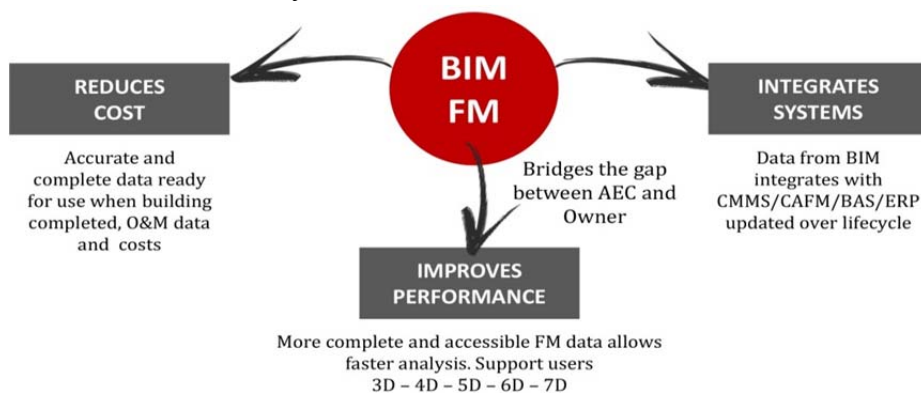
BIM FM

REDUCES COST

Accurate and complete data ready for use when building completed, O&M data and costs

INTEGRATES SYSTEMS

Data from BIM integrates with CMMS/CAFM/BAS/ERP updated over lifecycle

Bridges the gap between AEC and Owner

IMPROVES PERFORMANCE

More complete and accessible FM data allows faster analysis. Support users 3D – 4D – 5D – 6D – 7D